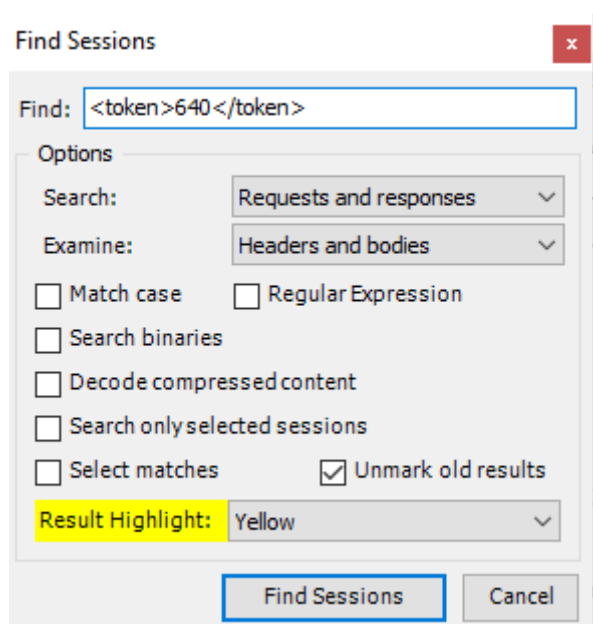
Find Sessions

x

Find: <token>640</token>

Options

Search: Requests and responses

Examine: Headers and bodies

Match case

Regular Expression

Search binaries

Decode compressed content

Search only selected sessions

Select matches

Unmark old results

Result Highlight: Yellow

Find Sessions

Cancel